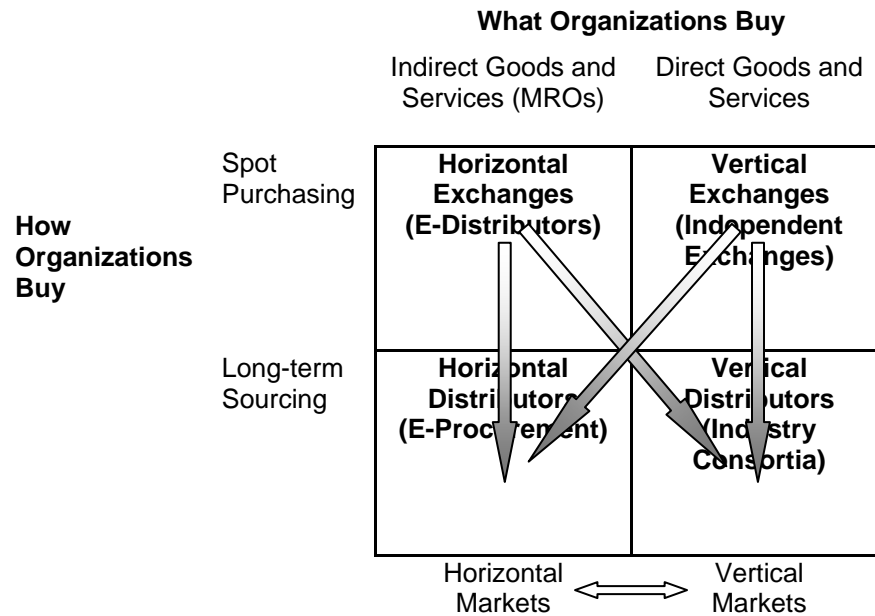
**What Organizations Buy**

Indirect Goods and Services (MROs)

Direct Goods and Services

**How Organizations Buy**

Spot Purchasing

Long-term Sourcing

| | | |
|---|---|---|
| Spot Purchasing | **Horizontal Exchanges (E-Distributors)** | **Vertical Exchanges (Independent Exchanges)** |
| Long-term Sourcing | **Horizontal Distributors (E-Procurement)** | **Vertical Distributors (Industry Consortia)** |

Horizontal Markets

Vertical Markets